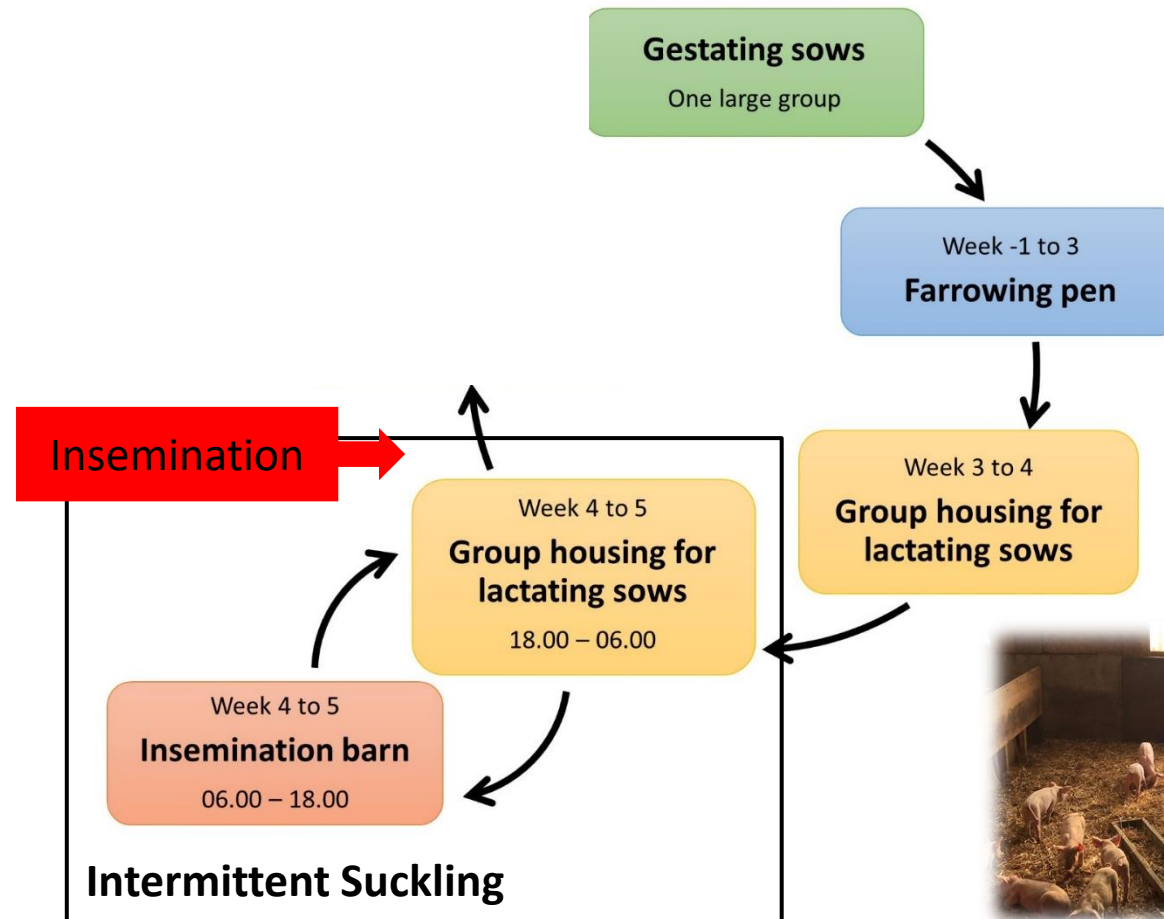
Gestating sows
One large group

Week -1 to 3
Farrowing pen

Week 3 to 4
Group housing for lactating sows

Insemination

Week 4 to 5
Group housing for lactating sows
18.00 – 06.00

Week 4 to 5
Insemination barn
06.00 – 18.00

Intermittent Suckling